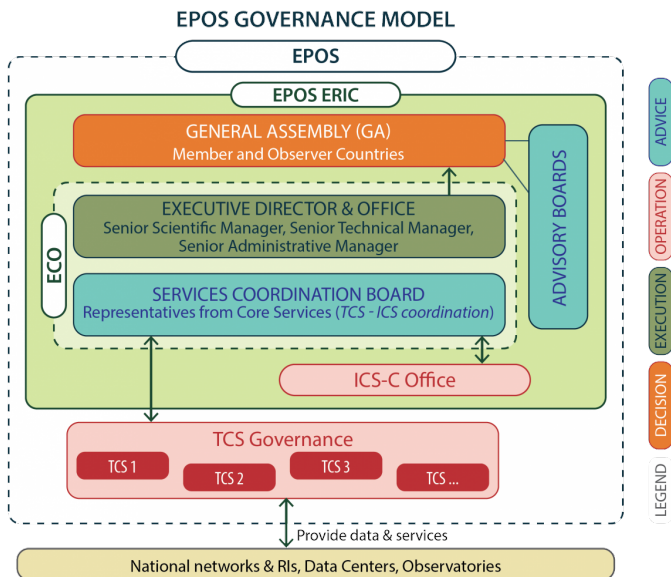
EPOS GOVERNANCE MODEL

EPOS

EPOS ERIC

GENERAL ASSEMBLY (GA)
Member and Observer Countries

ADVISORY BOARDS

ECO

EXECUTIVE DIRECTOR & OFFICE
Senior Scientific Manager, Senior Technical Manager, Senior Administrative Manager

SERVICES COORDINATION BOARD
Representatives from Core Services (TCS - ICS coordination)

ICS-C Office

TCS Governance

TCS 1

TCS 2

TCS 3

TCS ...

Provide data & services

National networks & RIs, Data Centers, Observatories

ADVICE

OPERATION

EXECUTION

DECISION

LEGEND